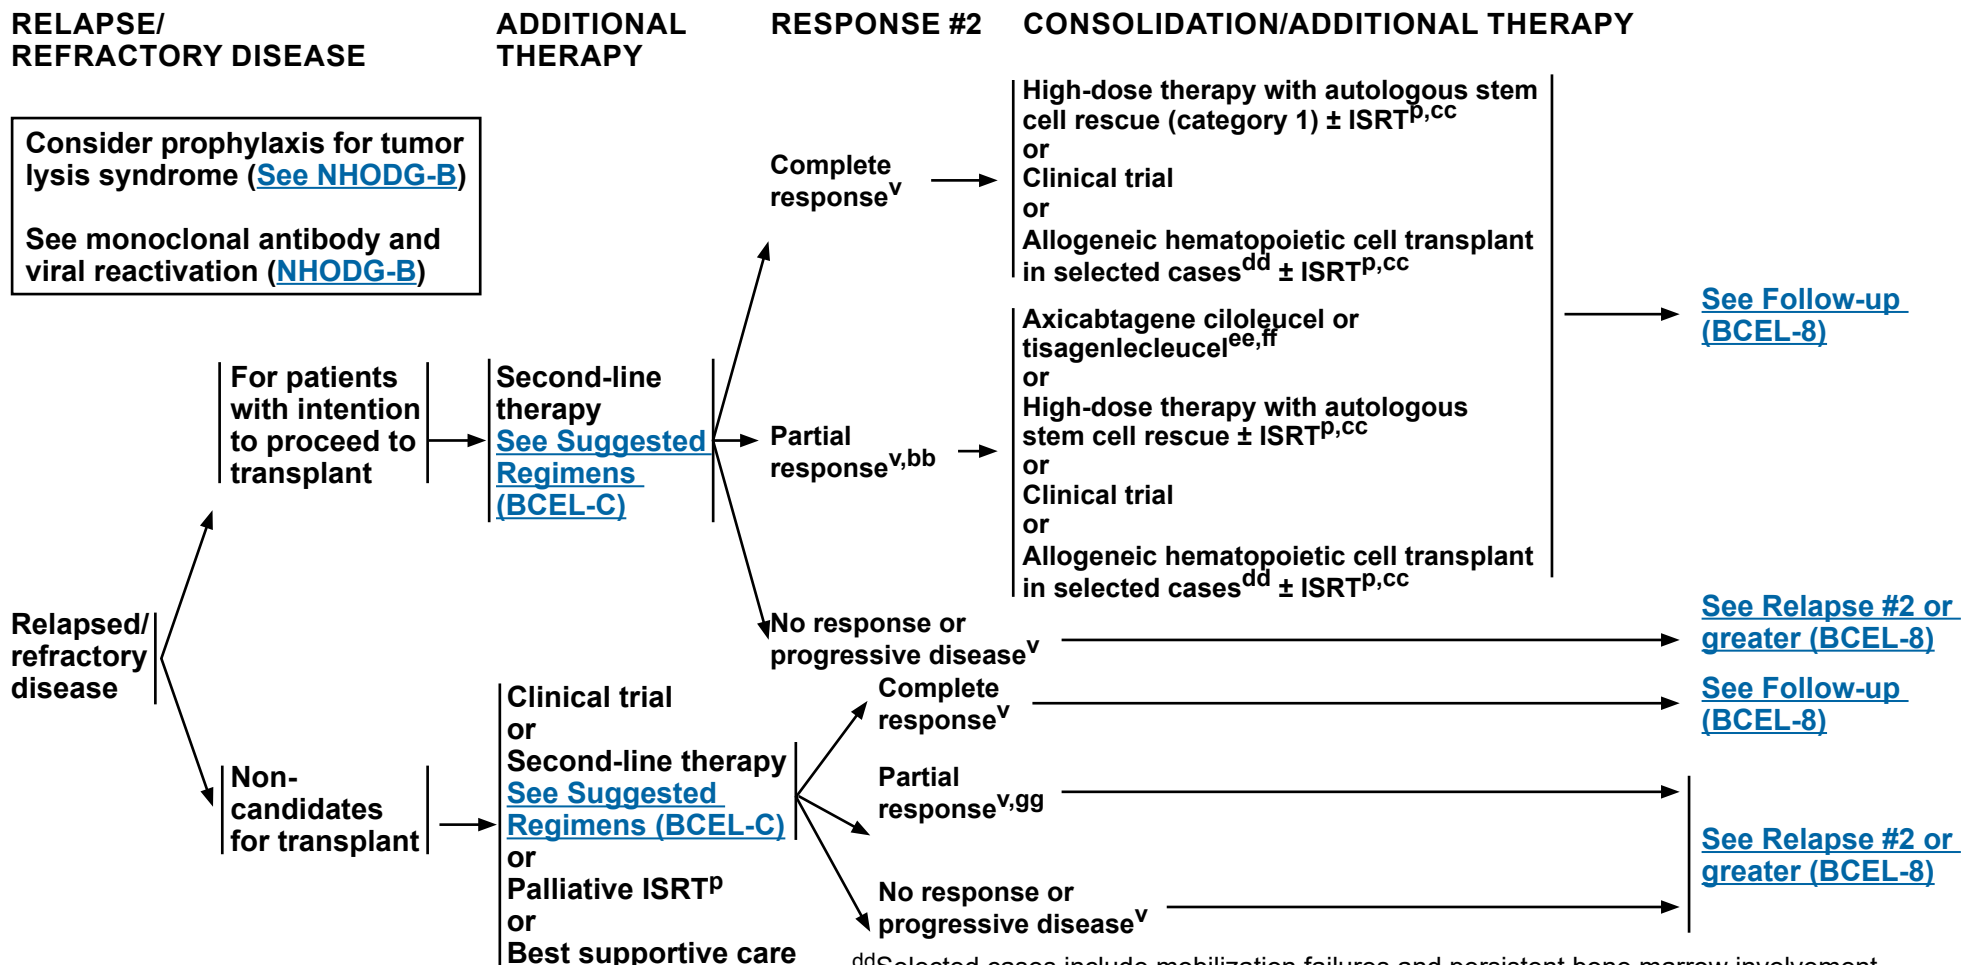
RELAPSE/ REFRACTORY DISEASE

ADDITIONAL THERAPY

RESPONSE #2

CONSOLIDATION/ADDITIONAL THERAPY

Consider prophylaxis for tumor lysis syndrome (See NHODG-B)

See monoclonal antibody and viral reactivation (NHODG-B)

Relapsed/ refractory disease

For patients with intention to proceed to transplant

Second-line therapy See Suggested Regimens (BCEL-C)

Complete response$^{v}$

High-dose therapy with autologous stem cell rescue (category 1) ± ISRT$^{p,cc}$ or Clinical trial or Allogeneic hematopoietic cell transplant in selected cases$^{dd}$ ± ISRT$^{p,cc}$

Partial response$^{v,bb}$

Axicabtagene ciloleucel or tisagenlecleucel$^{ee,ff}$ or High-dose therapy with autologous stem cell rescue ± ISRT$^{p,cc}$ or Clinical trial or Allogeneic hematopoietic cell transplant in selected cases$^{dd}$ ± ISRT$^{p,cc}$

See Follow-up (BCEL-8)

No response or progressive disease$^{v}$

See Relapse #2 or greater (BCEL-8)

Non-candidates for transplant

Clinical trial or Second-line therapy See Suggested Regimens (BCEL-C) or Palliative ISRT$^{p}$ or Best supportive care

Complete response$^{v}$

See Follow-up (BCEL-8)

Partial response$^{v,gg}$

No response or progressive disease$^{v}$

See Relapse #2 or greater (BCEL-8)

$^{dd}$Selected cases include mobilization failures and persistent bone marrow involvement